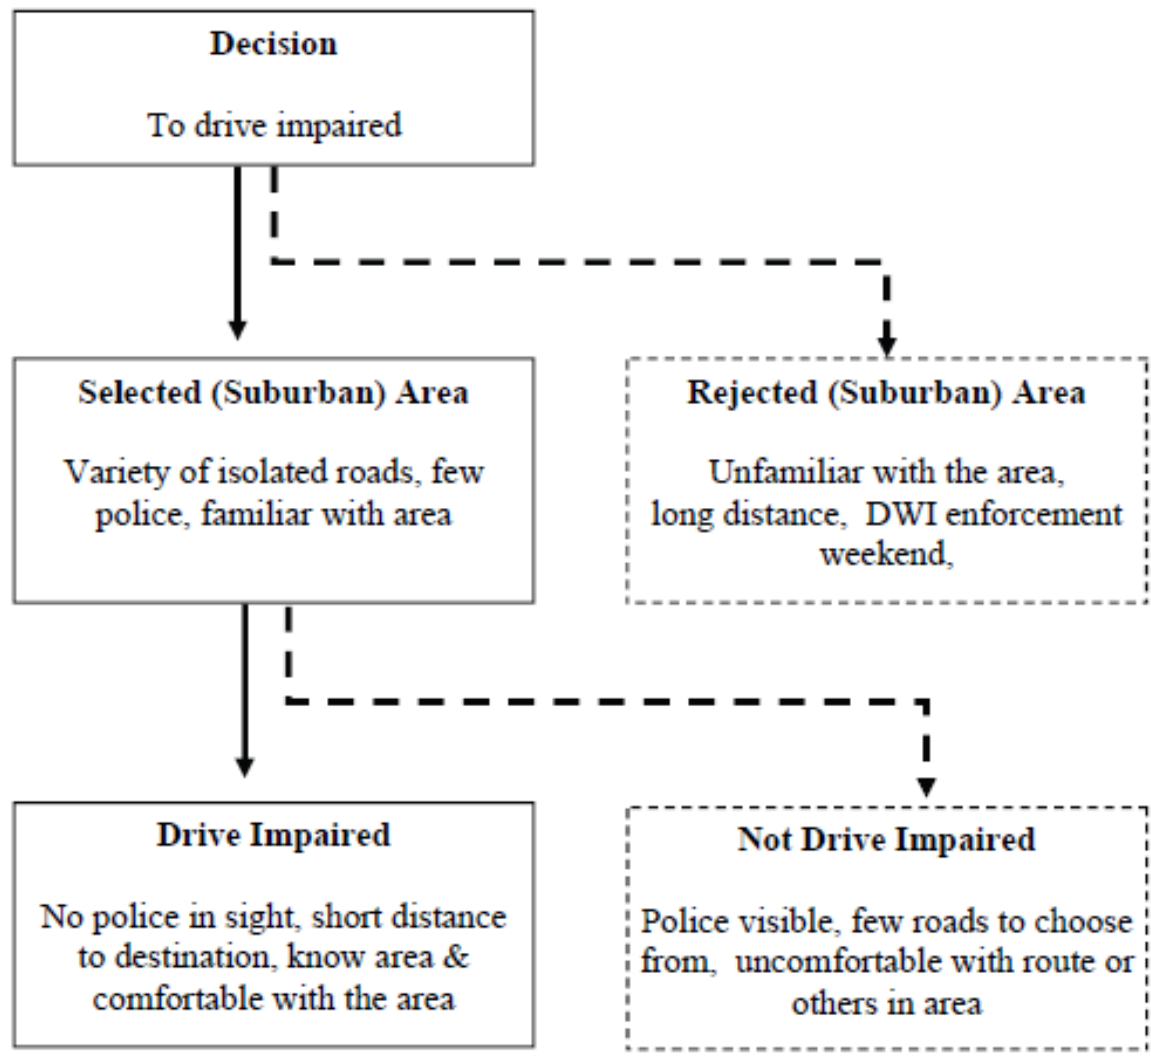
**Decision**

To drive impaired

**Selected (Suburban) Area**

Variety of isolated roads, few police, familiar with area

**Rejected (Suburban) Area**

Unfamiliar with the area, long distance, DWI enforcement weekend,

**Drive Impaired**

No police in sight, short distance to destination, know area & comfortable with the area

**Not Drive Impaired**

Police visible, few roads to choose from, uncomfortable with route or others in area